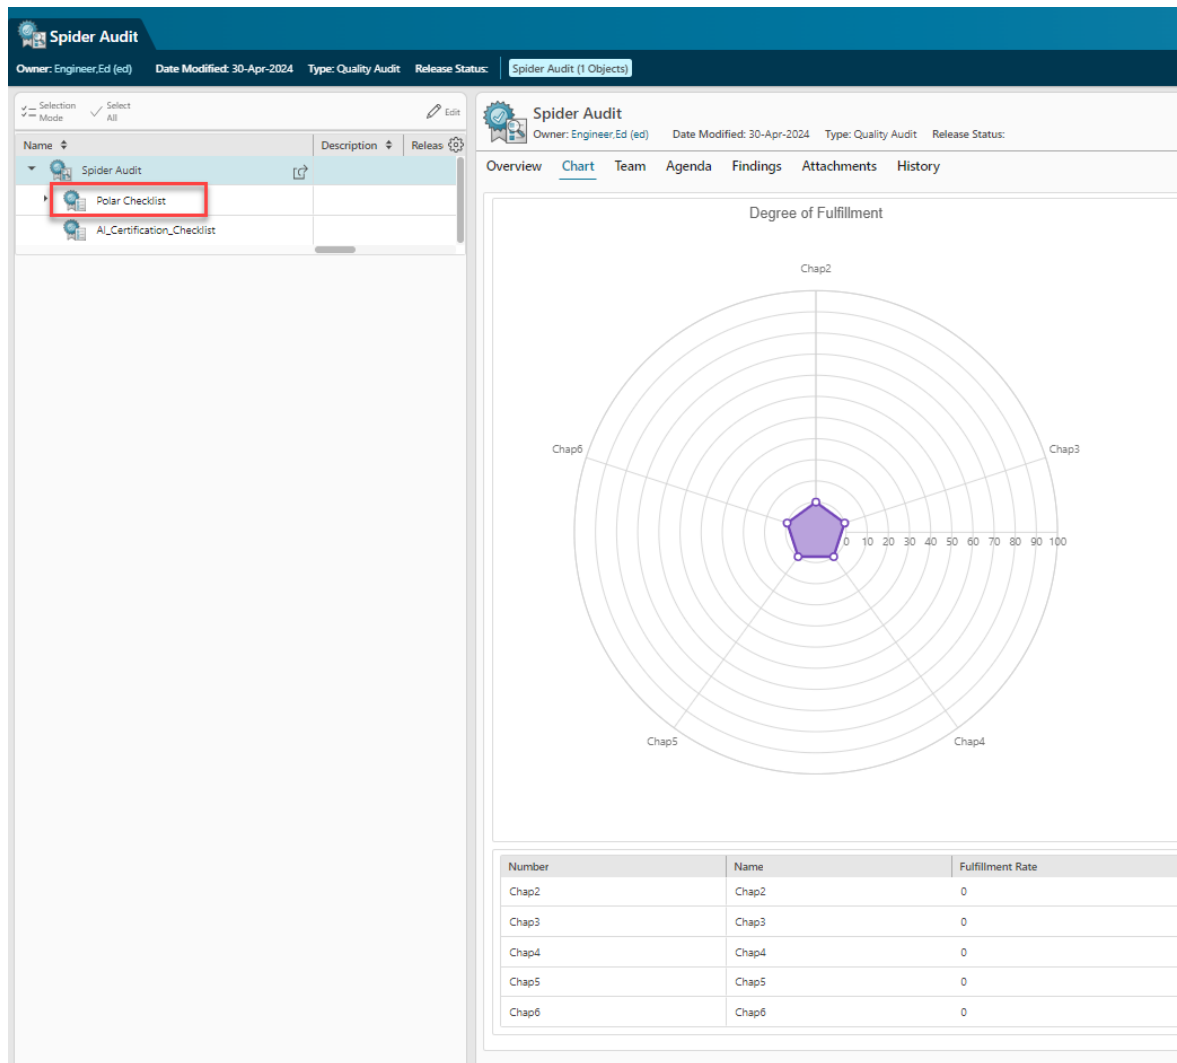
Spider Audit

Owner: Engineer,Ed (ed) Date Modified: 30-Apr-2024 Type: Quality Audit Release Status: Spider Audit (1 Objects)

Selection Mode Select All Edit

| Name | Description | Releas |
|---|---|---|
| Spider Audit | | |
| Polar Checklist | | |
| AI_Certification_Checklist | | |

Spider Audit

Owner: Engineer,Ed (ed) Date Modified: 30-Apr-2024 Type: Quality Audit Release Status:

Overview Chart Team Agenda Findings Attachments History

Degree of Fulfillment

Chap2

Chap6

Chap3

0 10 20 30 40 50 60 70 80 90 100

Chap5

Chap4

| Number | Name | Fulfillment Rate |
|---|---|---|
| Chap2 | Chap2 | 0 |
| Chap3 | Chap3 | 0 |
| Chap4 | Chap4 | 0 |
| Chap5 | Chap5 | 0 |
| Chap6 | Chap6 | 0 |